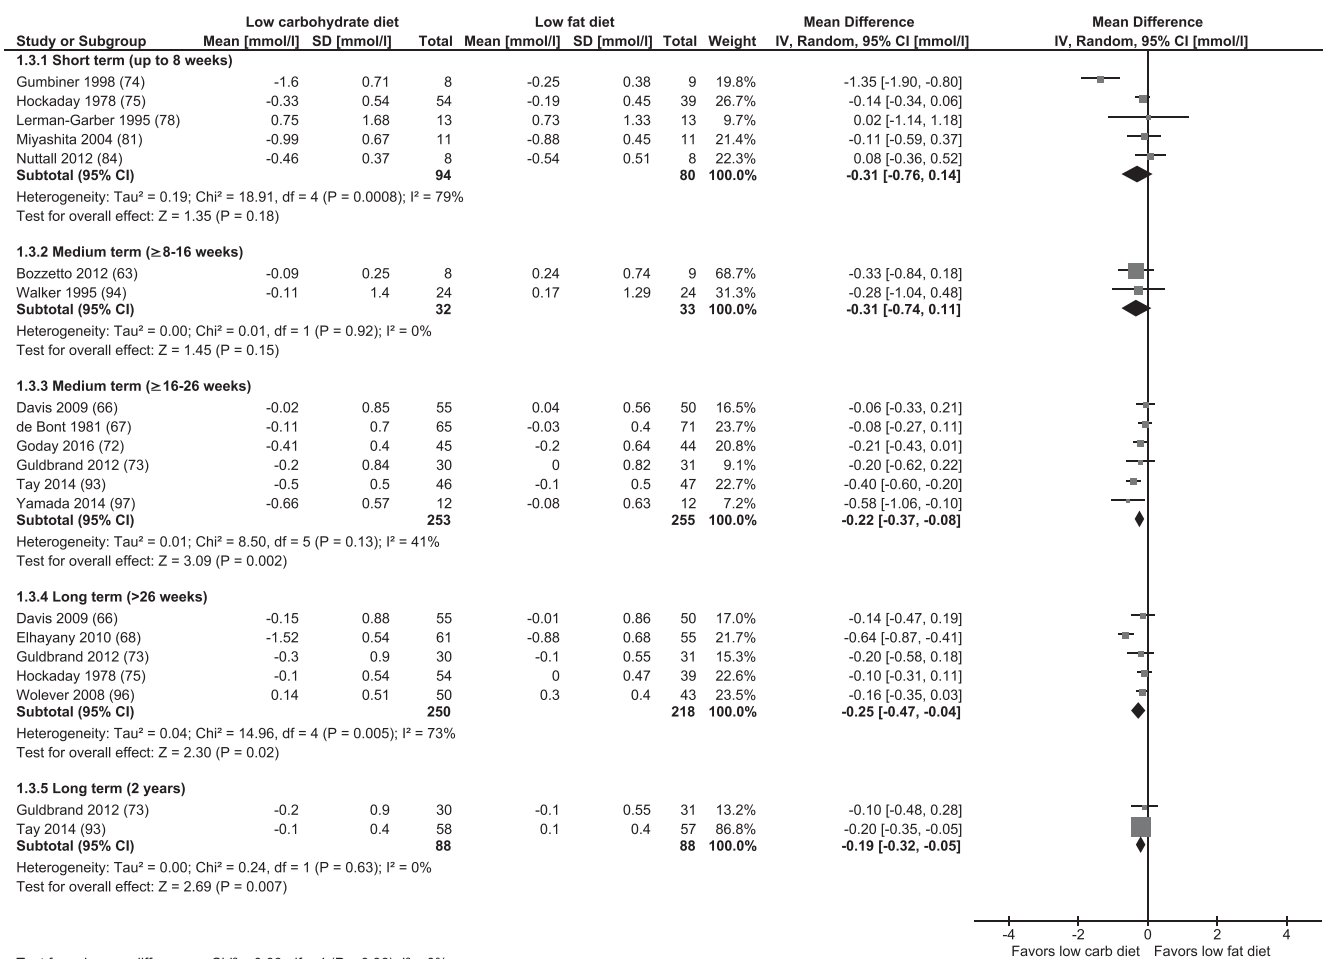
| Study or Subgroup | Low carbohydrate diet Mean [mmol/l] | SD [mmol/l] | Total | Low fat diet Mean [mmol/l] | SD [mmol/l] | Total | Weight | Mean Difference IV, Random, 95% CI [mmol/l] |
|---|---|---|---|---|---|---|---|---|
| **1.3.1 Short term (up to 8 weeks)** | | | | | | | | |
| Gumbiner 1998 (74) | -1.6 | 0.71 | 8 | -0.25 | 0.38 | 9 | 19.8% | -1.35 [-1.90, -0.80] |
| Hockaday 1978 (75) | -0.33 | 0.54 | 54 | -0.19 | 0.45 | 39 | 26.7% | -0.14 [-0.34, 0.06] |
| Lerman-Garber 1995 (78) | 0.75 | 1.68 | 13 | 0.73 | 1.33 | 13 | 9.7% | 0.02 [-1.14, 1.18] |
| Miyashita 2004 (81) | -0.99 | 0.67 | 11 | -0.88 | 0.45 | 11 | 21.4% | -0.11 [-0.59, 0.37] |
| Nuttall 2012 (84) | -0.46 | 0.37 | 8 | -0.54 | 0.51 | 8 | 22.3% | 0.08 [-0.36, 0.52] |
| **Subtotal (95% CI)** | | | **94** | | | **80** | **100.0%** | **-0.31 [-0.76, 0.14]** |

Heterogeneity: Tau² = 0.19; Chi² = 18.91, df = 4 (P = 0.0008); I² = 79%
Test for overall effect: Z = 1.35 (P = 0.18)

| Study or Subgroup | Mean | SD | Total | Mean | SD | Total | Weight | Mean Difference |
|---|---|---|---|---|---|---|---|---|
| **1.3.2 Medium term (≥8-16 weeks)** | | | | | | | | |
| Bozzetto 2012 (63) | -0.09 | 0.25 | 8 | 0.24 | 0.74 | 9 | 68.7% | -0.33 [-0.84, 0.18] |
| Walker 1995 (94) | -0.11 | 1.4 | 24 | 0.17 | 1.29 | 24 | 31.3% | -0.28 [-1.04, 0.48] |
| **Subtotal (95% CI)** | | | **32** | | | **33** | **100.0%** | **-0.31 [-0.74, 0.11]** |

Heterogeneity: Tau² = 0.00; Chi² = 0.01, df = 1 (P = 0.92); I² = 0%
Test for overall effect: Z = 1.45 (P = 0.15)

| Study or Subgroup | Mean | SD | Total | Mean | SD | Total | Weight | Mean Difference |
|---|---|---|---|---|---|---|---|---|
| **1.3.3 Medium term (≥16-26 weeks)** | | | | | | | | |
| Davis 2009 (66) | -0.02 | 0.85 | 55 | 0.04 | 0.56 | 50 | 16.5% | -0.06 [-0.33, 0.21] |
| de Bont 1981 (67) | -0.11 | 0.7 | 65 | -0.03 | 0.4 | 71 | 23.7% | -0.08 [-0.27, 0.11] |
| Goday 2016 (72) | -0.41 | 0.4 | 45 | -0.2 | 0.64 | 44 | 20.8% | -0.21 [-0.43, 0.01] |
| Guldbrand 2012 (73) | -0.2 | 0.84 | 30 | 0 | 0.82 | 31 | 9.1% | -0.20 [-0.62, 0.22] |
| Tay 2014 (93) | -0.5 | 0.5 | 46 | -0.1 | 0.5 | 47 | 22.7% | -0.40 [-0.60, -0.20] |
| Yamada 2014 (97) | -0.66 | 0.57 | 12 | -0.08 | 0.63 | 12 | 7.2% | -0.58 [-1.06, -0.10] |
| **Subtotal (95% CI)** | | | **253** | | | **255** | **100.0%** | **-0.22 [-0.37, -0.08]** |

Heterogeneity: Tau² = 0.01; Chi² = 8.50, df = 5 (P = 0.13); I² = 41%
Test for overall effect: Z = 3.09 (P = 0.002)

| Study or Subgroup | Mean | SD | Total | Mean | SD | Total | Weight | Mean Difference |
|---|---|---|---|---|---|---|---|---|
| **1.3.4 Long term (>26 weeks)** | | | | | | | | |
| Davis 2009 (66) | -0.15 | 0.88 | 55 | -0.01 | 0.86 | 50 | 17.0% | -0.14 [-0.47, 0.19] |
| Elhayany 2010 (68) | -1.52 | 0.54 | 61 | -0.88 | 0.68 | 55 | 21.7% | -0.64 [-0.87, -0.41] |
| Guldbrand 2012 (73) | -0.3 | 0.9 | 30 | -0.1 | 0.55 | 31 | 15.3% | -0.20 [-0.58, 0.18] |
| Hockaday 1978 (75) | -0.1 | 0.54 | 54 | 0 | 0.47 | 39 | 22.6% | -0.10 [-0.31, 0.11] |
| Wolever 2008 (96) | 0.14 | 0.51 | 50 | 0.3 | 0.4 | 43 | 23.5% | -0.16 [-0.35, 0.03] |
| **Subtotal (95% CI)** | | | **250** | | | **218** | **100.0%** | **-0.25 [-0.47, -0.04]** |

Heterogeneity: Tau² = 0.04; Chi² = 14.96, df = 4 (P = 0.005); I² = 73%
Test for overall effect: Z = 2.30 (P = 0.02)

| Study or Subgroup | Mean | SD | Total | Mean | SD | Total | Weight | Mean Difference |
|---|---|---|---|---|---|---|---|---|
| **1.3.5 Long term (2 years)** | | | | | | | | |
| Guldbrand 2012 (73) | -0.2 | 0.9 | 30 | -0.1 | 0.55 | 31 | 13.2% | -0.10 [-0.48, 0.28] |
| Tay 2014 (93) | -0.1 | 0.4 | 58 | 0.1 | 0.4 | 57 | 86.8% | -0.20 [-0.35, -0.05] |
| **Subtotal (95% CI)** | | | **88** | | | **88** | **100.0%** | **-0.19 [-0.32, -0.05]** |

Heterogeneity: Tau² = 0.00; Chi² = 0.24, df = 1 (P = 0.63); I² = 0%
Test for overall effect: Z = 2.69 (P = 0.007)

Mean Difference
IV, Random, 95% CI [mmol/l]

-4 -2 0 2 4
Favors low carb diet Favors low fat diet

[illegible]